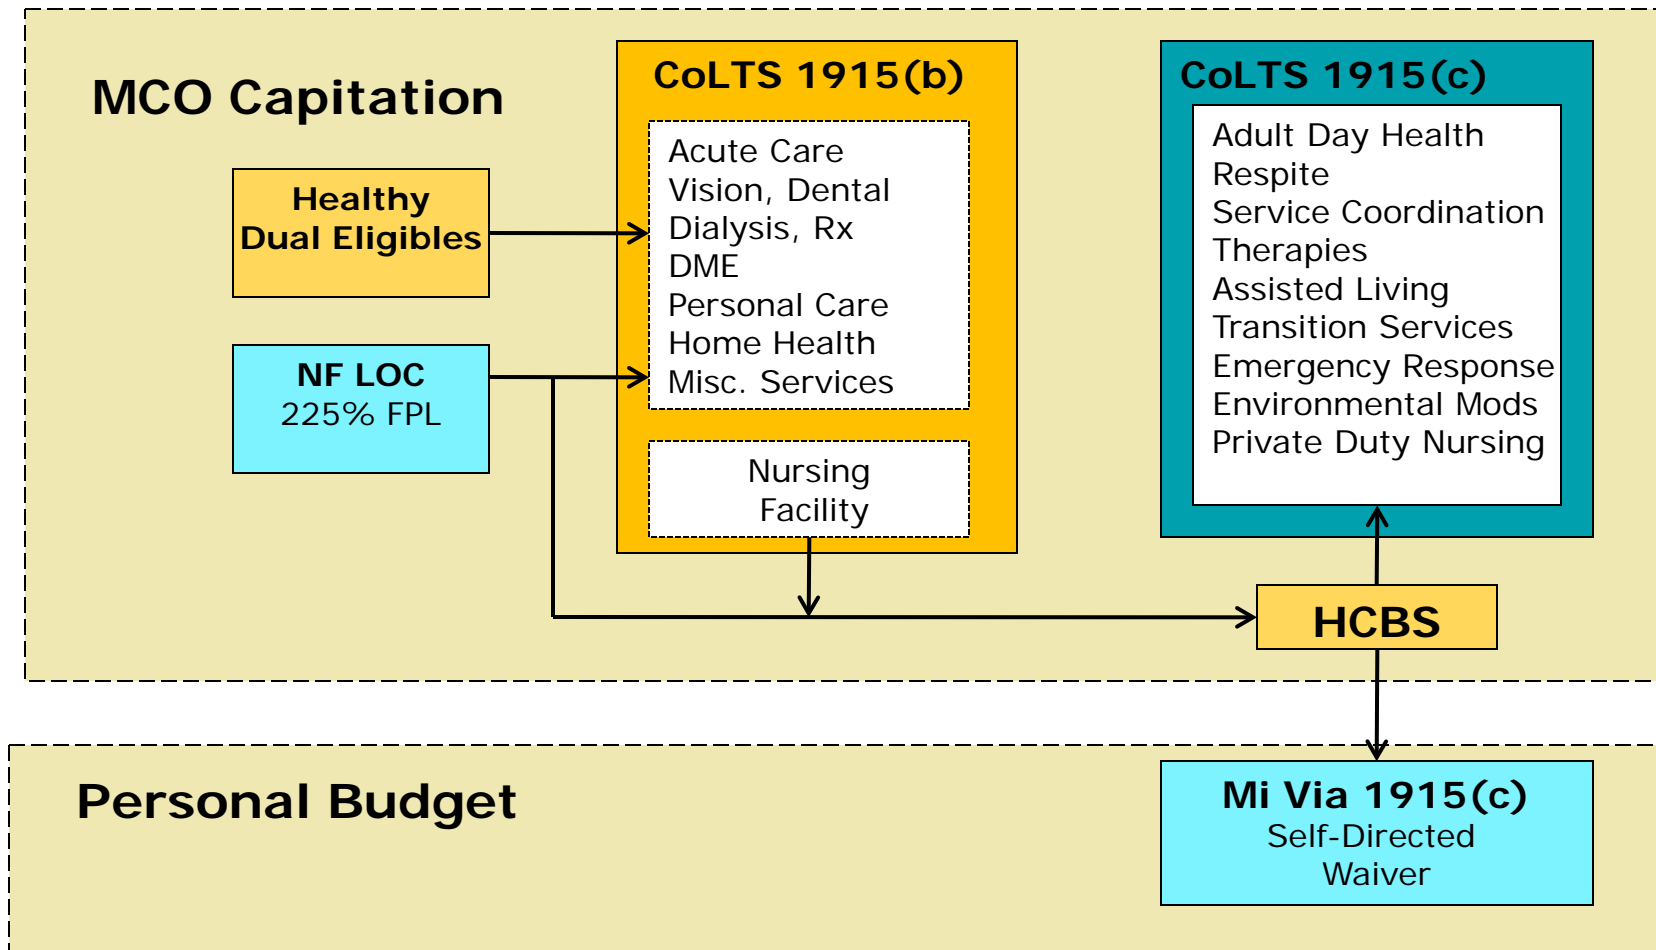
MCO Capitation

Healthy Dual Eligibles

NF LOC
225% FPL

CoLTS 1915(b)

Acute Care
Vision, Dental
Dialysis, Rx
DME
Personal Care
Home Health
Misc. Services

Nursing Facility

CoLTS 1915(c)

Adult Day Health
Respite
Service Coordination
Therapies
Assisted Living
Transition Services
Emergency Response
Environmental Mods
Private Duty Nursing

HCBS

Personal Budget

Mi Via 1915(c)
Self-Directed Waiver